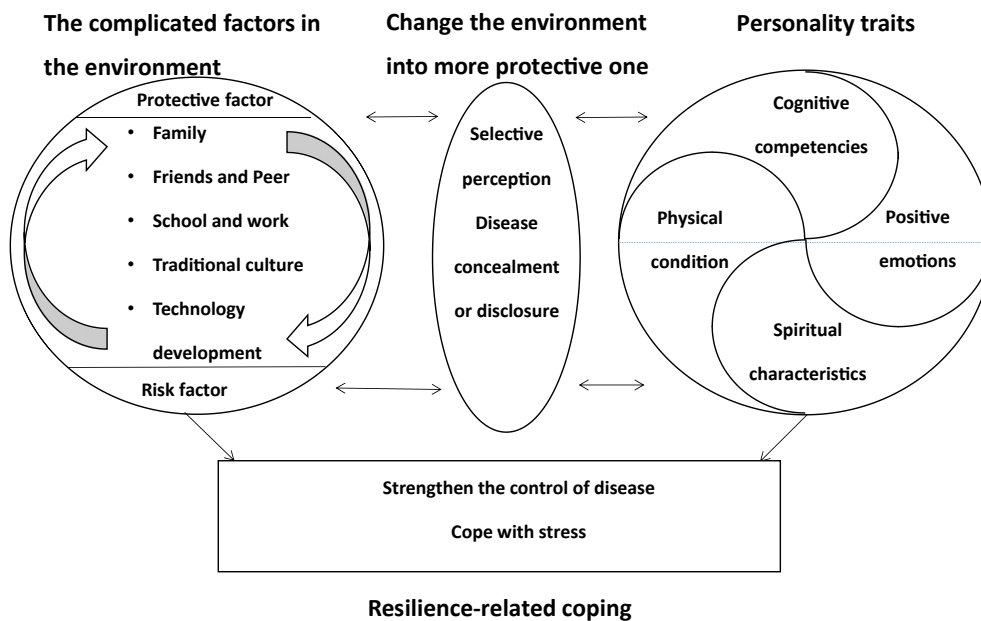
The complicated factors in the environment

Change the environment into more protective one

Personality traits

Protective factor

- Family
- Friends and Peer
- School and work
- Traditional culture
- Technology development

Risk factor

Selective perception

Disease concealment or disclosure

Cognitive competencies

Physical condition

Positive emotions

Spiritual characteristics

Strengthen the control of disease

Cope with stress

Resilience-related coping